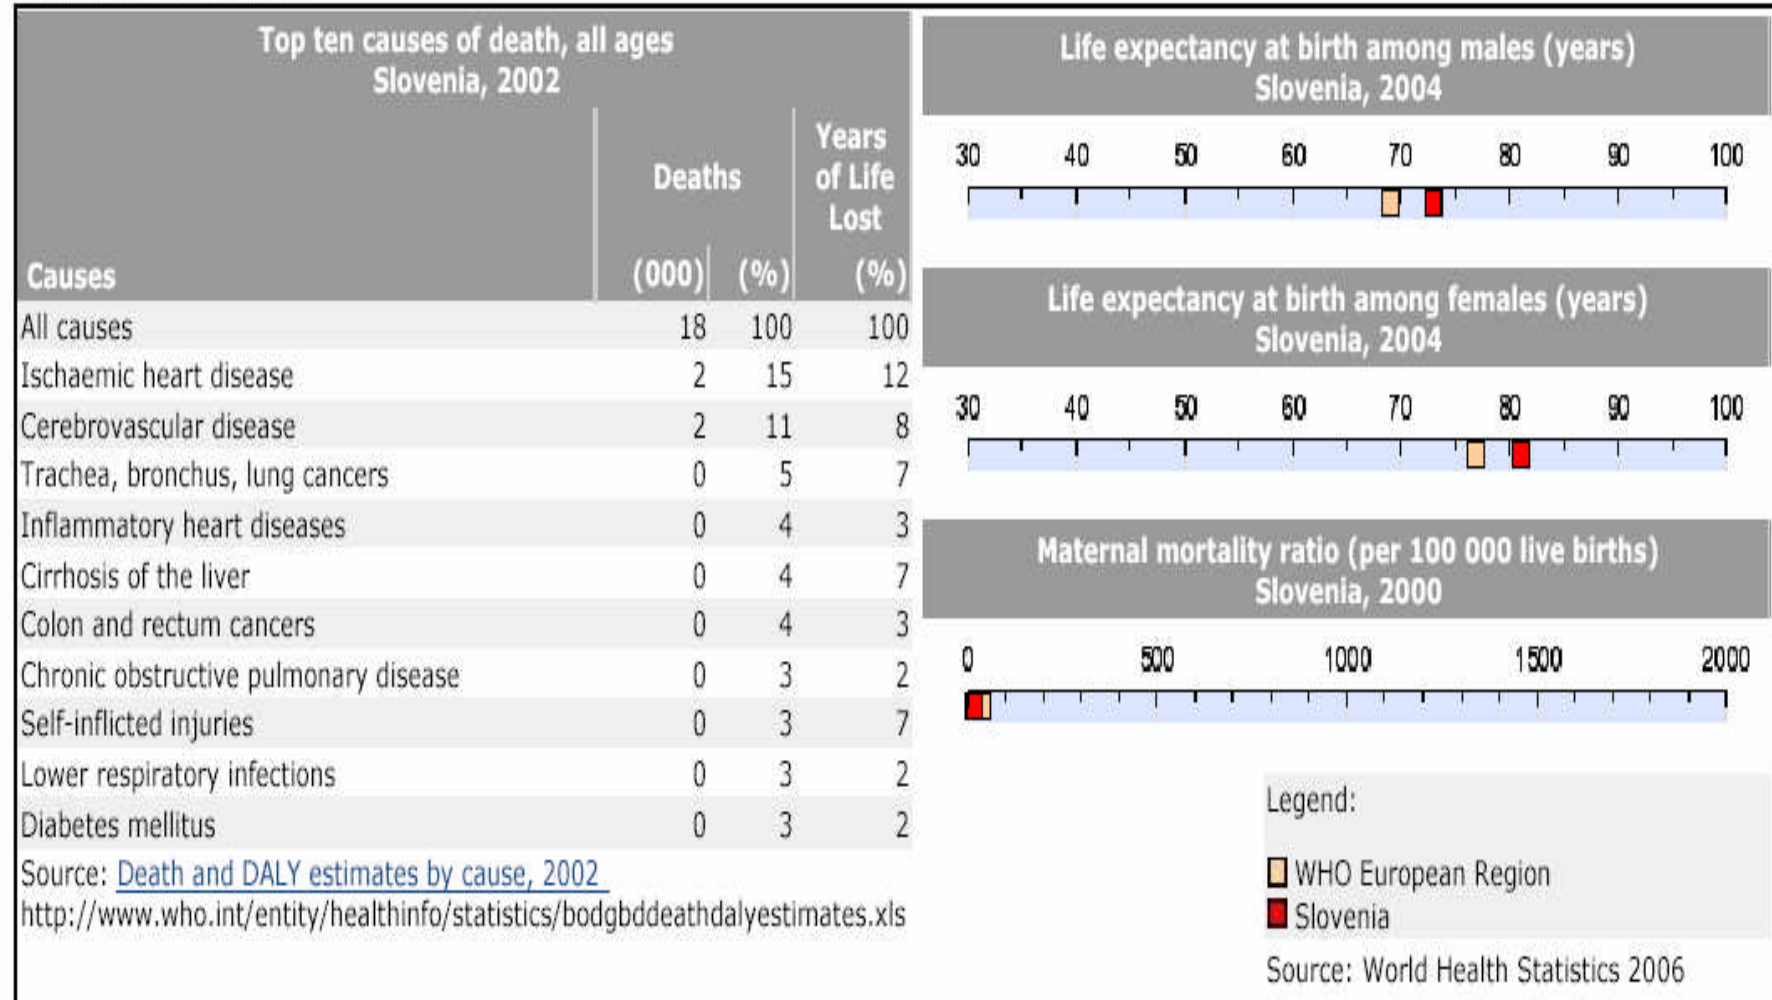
Top ten causes of death, all ages
Slovenia, 2002

| Causes | Deaths (000) | Deaths (%) | Years of Life Lost (%) |
|---|---|---|---|
| All causes | 18 | 100 | 100 |
| Ischaemic heart disease | 2 | 15 | 12 |
| Cerebrovascular disease | 2 | 11 | 8 |
| Trachea, bronchus, lung cancers | 0 | 5 | 7 |
| Inflammatory heart diseases | 0 | 4 | 3 |
| Cirrhosis of the liver | 0 | 4 | 7 |
| Colon and rectum cancers | 0 | 4 | 3 |
| Chronic obstructive pulmonary disease | 0 | 3 | 2 |
| Self-inflicted injuries | 0 | 3 | 7 |
| Lower respiratory infections | 0 | 3 | 2 |
| Diabetes mellitus | 0 | 3 | 2 |

Source: Death and DALY estimates by cause, 2002
http://www.who.int/entity/healthinfo/statistics/bodgbddeathdalyestimates.xls

Life expectancy at birth among males (years)
Slovenia, 2004

30 40 50 60 70 80 90 100

Life expectancy at birth among females (years)
Slovenia, 2004

30 40 50 60 70 80 90 100

Maternal mortality ratio (per 100 000 live births)
Slovenia, 2000

0 500 1000 1500 2000

Legend:
WHO European Region
Slovenia

Source: World Health Statistics 2006